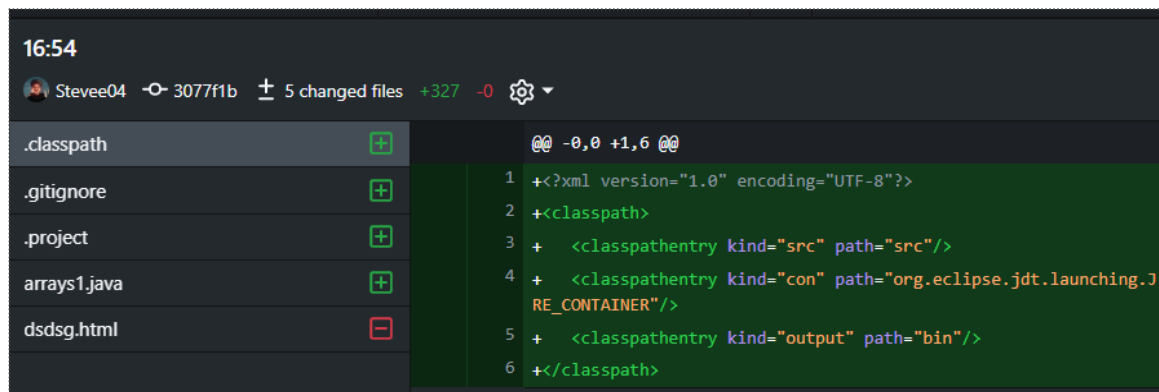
16:54

Stevee04 3077f1b 5 changed files +327 -0

.classpath
.gitignore
.project
arrays1.java
dsdsg.html

@@ -0,0 +1,6 @@
1 +<?xml version="1.0" encoding="UTF-8"?>
2 +<classpath>
3 +	<classpathentry kind="src" path="src"/>
4 +	<classpathentry kind="con" path="org.eclipse.jdt.launching.JRE_CONTAINER"/>
5 +	<classpathentry kind="output" path="bin"/>
6 +</classpath>